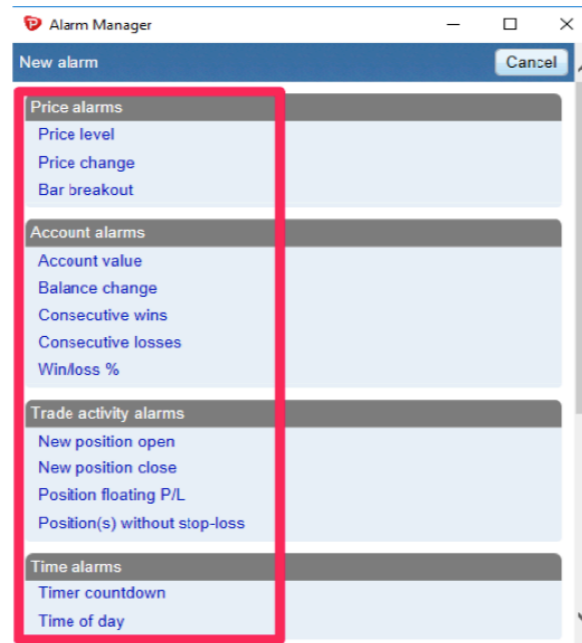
Alarm Manager

New alarm

Cancel

Price alarms

Price level

Price change

Bar breakout

Account alarms

Account value

Balance change

Consecutive wins

Consecutive losses

Win/loss %

Trade activity alarms

New position open

New position close

Position floating P/L

Position(s) without stop-loss

Time alarms

Timer countdown

Time of day